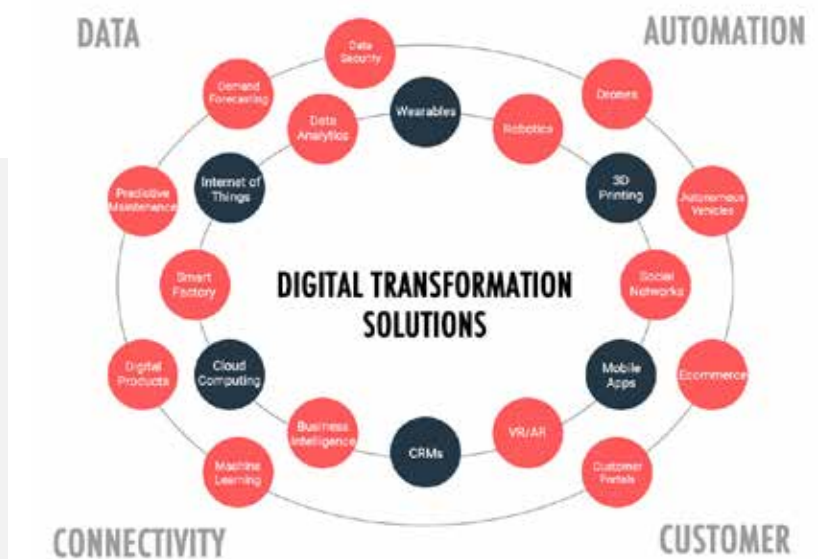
DATA

AUTOMATION

Data Security

Demand Forecasting

Data Analytics

Wearables

Robotics

Drones

Internet of Things

3D Printing

Predictive Maintenance

Autonomous Vehicles

Smart Factory

DIGITAL TRANSFORMATION SOLUTIONS

Social Networks

Digital Products

Cloud Computing

Mobile Apps

Ecommerce

Business Intelligence

CRMs

VR/AR

Machine Learning

Customer Portals

CONNECTIVITY

CUSTOMER